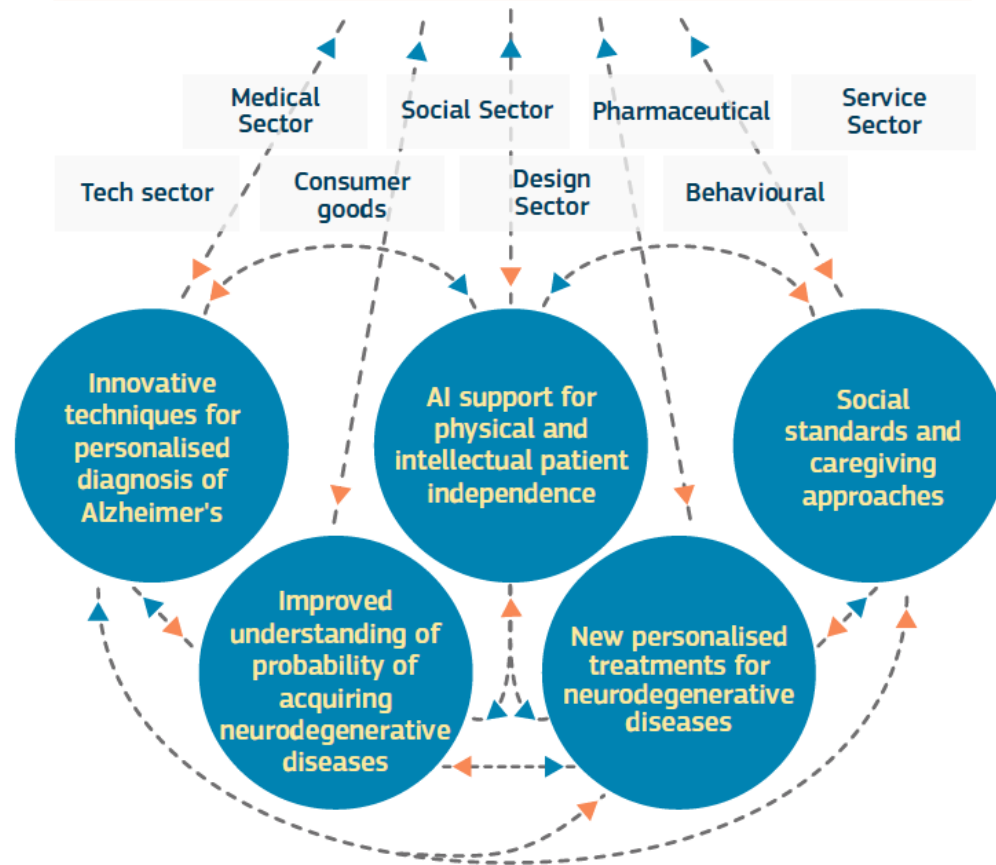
Medical Sector

Social Sector

Pharmaceutical

Service Sector

Tech sector

Consumer goods

Design Sector

Behavioural

Innovative techniques for personalised diagnosis of Alzheimer's

AI support for physical and intellectual patient independence

Social standards and caregiving approaches

Improved understanding of probability of acquiring neurodegenerative diseases

New personalised treatments for neurodegenerative diseases